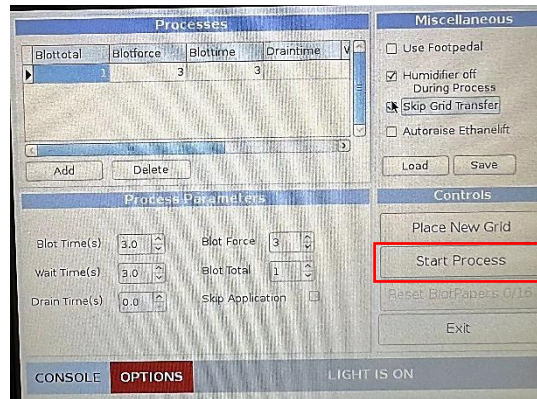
Processes

| Blottotal | Blotforce | Blottime | Draintime | V |
|---|---|---|---|---|
| 1 | 3 | 3 | | |

Add
Delete

Process Parameters

Blot Time(s) 3.0
Wait Time(s) 3.0
Drain Time(s) 0.0
Blot Force 3
Blot Total 1
Skip Application

Miscellaneous

Use Footpedal
Humidifier off During Process
Skip Grid Transfer
Autoraise Ethanelift

Load
Save

Controls

Place New Grid
Start Process
Reset BlotPapers 0/16
Exit

CONSOLE
OPTIONS
LIGHT IS ON